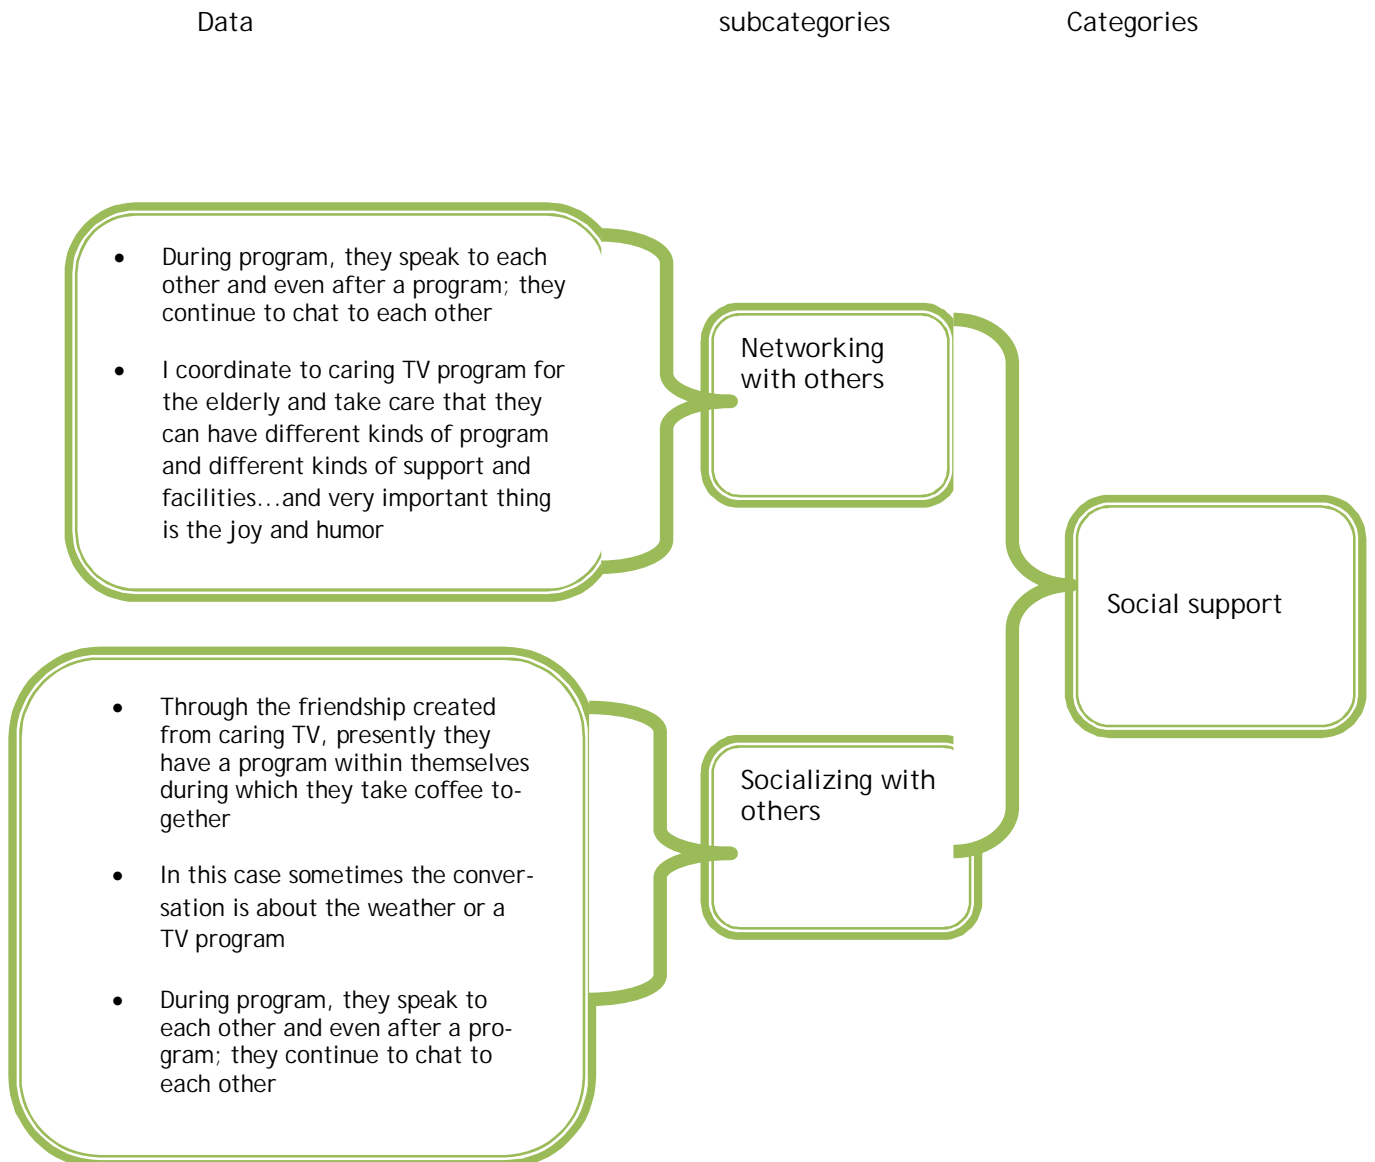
Data

subcategories

Categories

- During program, they speak to each other and even after a program; they continue to chat to each other
- I coordinate to caring TV program for the elderly and take care that they can have different kinds of program and different kinds of support and facilities...and very important thing is the joy and humor

Networking with others

Social support

- Through the friendship created from caring TV, presently they have a program within themselves during which they take coffee together
- In this case sometimes the conversation is about the weather or a TV program
- During program, they speak to each other and even after a program; they continue to chat to each other

Socializing with others